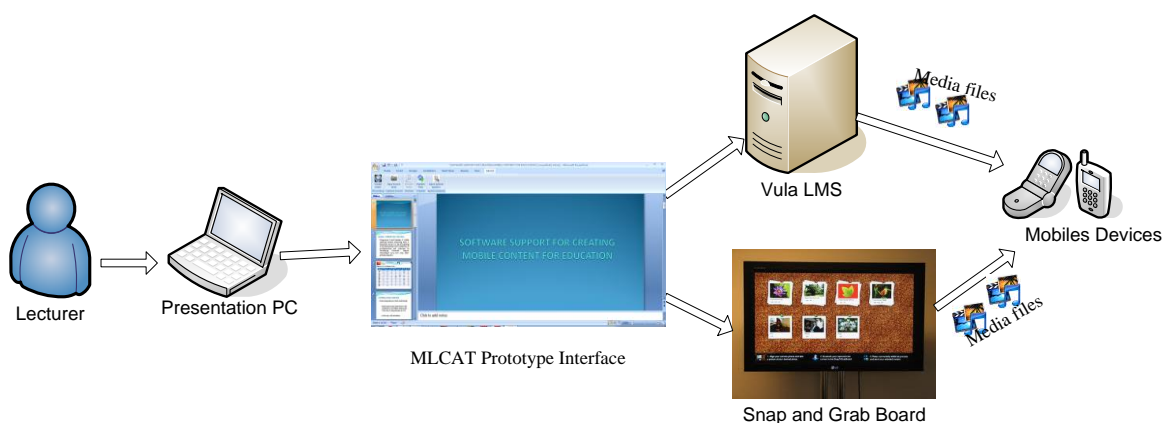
Lecturer

Presentation PC

SOFTWARE SUPPORT FOR CREATING MOBILE CONTENT FOR EDUCATION

Click to add notes

MLCAT Prototype Interface

Vula LMS

Media files

Mobiles Devices

Media files

Snap and Grab Board